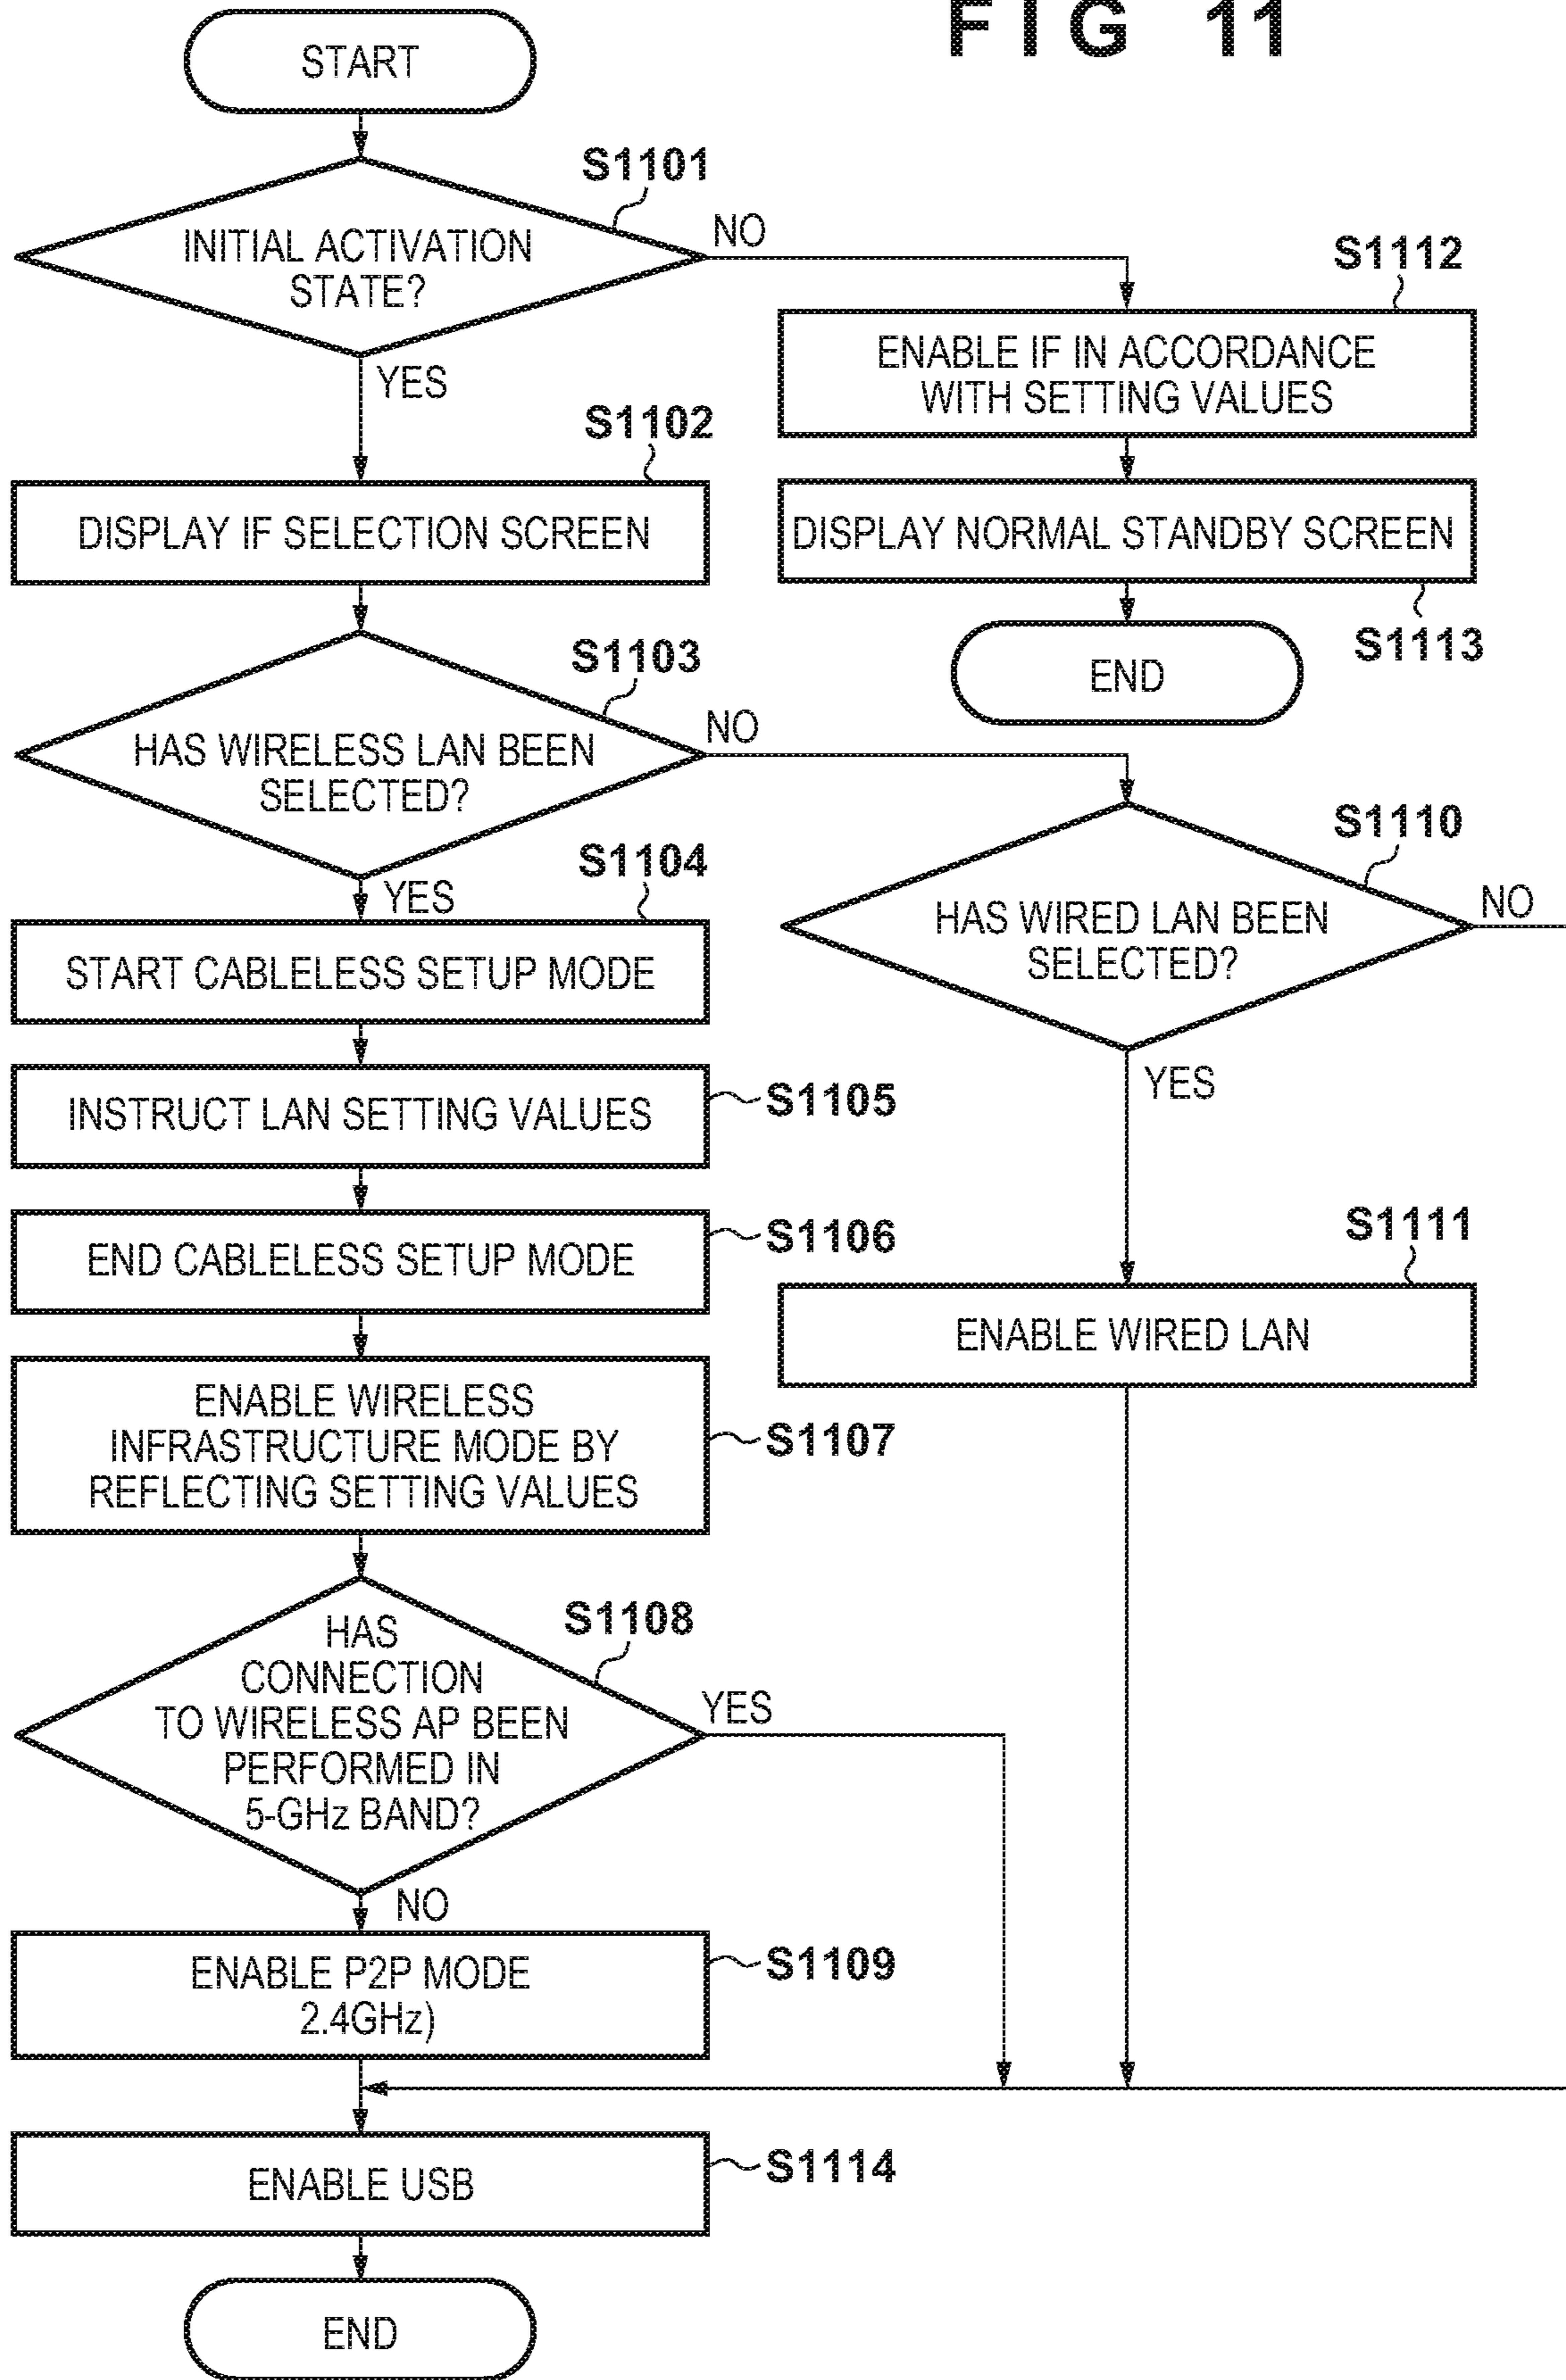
F I G 11

START

S1101

INITIAL ACTIVATION STATE?

NO

YES

S1112

ENABLE IF IN ACCORDANCE WITH SETTING VALUES

DISPLAY NORMAL STANDBY SCREEN

S1113

END

S1102

DISPLAY IF SELECTION SCREEN

S1103

HAS WIRELESS LAN BEEN SELECTED?

NO

YES

S1104

START CABLELESS SETUP MODE

S1110

HAS WIRED LAN BEEN SELECTED?

NO

YES

INSTRUCT LAN SETTING VALUES

S1105

END CABLELESS SETUP MODE

S1106

S1111

ENABLE WIRED LAN

ENABLE WIRELESS INFRASTRUCTURE MODE BY REFLECTING SETTING VALUES

S1107

S1108

HAS CONNECTION TO WIRELESS AP BEEN PERFORMED IN 5-GHz BAND?

YES

NO

ENABLE P2P MODE 2.4GHz)

S1109

ENABLE USB

S1114

END